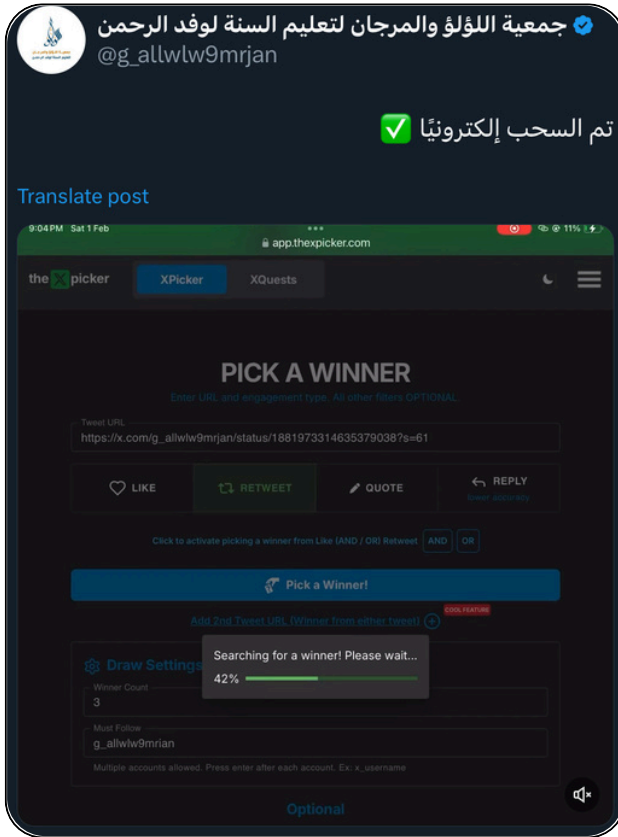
جمعية اللؤلؤ والمرجان لتعليم السنة لوفد الرحمن
@g_allwlw9mrjan

تم السحب إلكترونيًا ✅

Translate post

9:04 PM Sat 1 Feb
app.thexpicker.com
11%

the X picker XPicker XQuests

PICK A WINNER
Enter URL and engagement type. All other filters OPTIONAL.

Tweet URL
https://x.com/g_allwlw9mrjan/status/1881973314635379038?s=61

LIKE RETWEET QUOTE REPLY
Select additionally

Click to activate picking a winner from Like (AND / OR) Retweet AND OR

Pick a Winner!

Add 2nd Tweet URL (Winner from either tweet) COOL FEATURE

Draw Settings

Searching for a winner! Please wait...
42%

Winner Count
3

Must Follow
g_allwlw9mrjan

Multiple accounts allowed. Press enter after each account. Ex: x_username

Optional